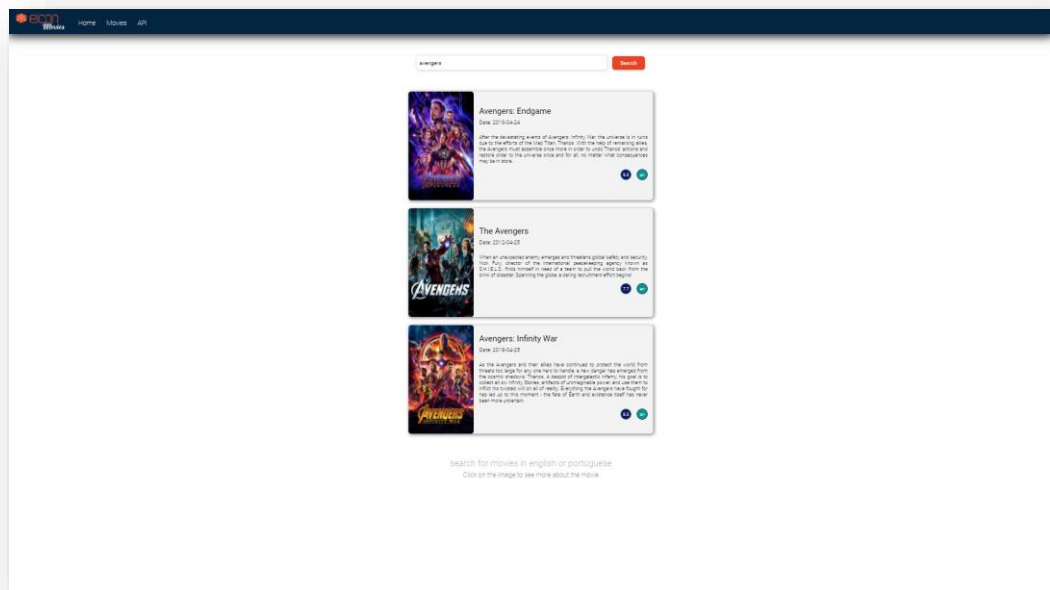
ecom Movies Home Movies API

avengers

Search

Avengers: Endgame

Date: 2019-04-24

After the devastating events of Avengers: Infinity War, the universe is in ruins due to the efforts of the Mad Titan, Thanos. With the help of remaining allies, the Avengers must assemble once more in order to undo Thanos' actions and restore order to the universe once and for all, no matter what consequences may be in store.

8.3 en

The Avengers

Date: 2012-04-25

When an unexpected enemy emerges and threatens global safety and security, Nick Fury, director of the international peacekeeping agency known as S.H.I.E.L.D., finds himself in need of a team to pull the world back from the brink of disaster. Spanning the globe, a daring recruitment effort begins!

7.7 en

AVENGERS

Avengers: Infinity War

Date: 2018-04-25

As the Avengers and their allies have continued to protect the world from threats too large for any one hero to handle, a new danger has emerged from the cosmic shadows: Thanos. A despot of intergalactic infamy, his goal is to collect all six Infinity Stones, artifacts of unimaginable power, and use them to inflict his twisted will on all of reality. Everything the Avengers have fought for has led up to this moment - the fate of Earth and existence itself has never been more uncertain.

8.3 en

AVENGERS

search for movies in english or portuguese

Click on the image to see more about the movie